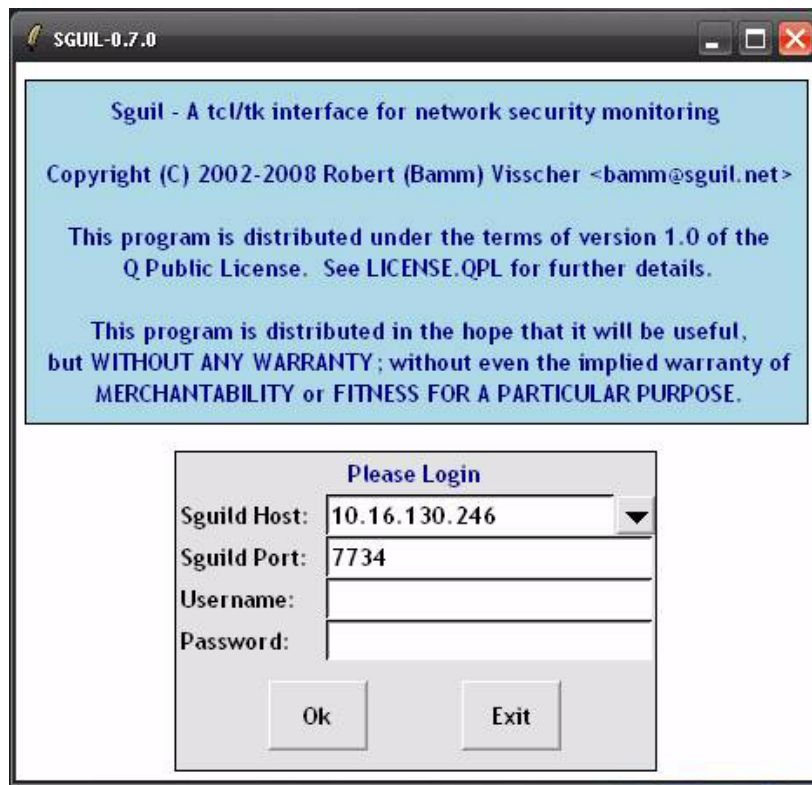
SGUIL-0.7.0

Sguil - A tcl/tk interface for network security monitoring

Copyright (C) 2002-2008 Robert (Bamm) Visscher <bamm@sguil.net>

This program is distributed under the terms of version 1.0 of the Q Public License. See LICENSE.QPL for further details.

This program is distributed in the hope that it will be useful, but WITHOUT ANY WARRANTY; without even the implied warranty of MERCHANTABILITY or FITNESS FOR A PARTICULAR PURPOSE.

Please Login

Sguild Host: 10.16.130.246

Sguild Port: 7734

Username:

Password:

Ok

Exit